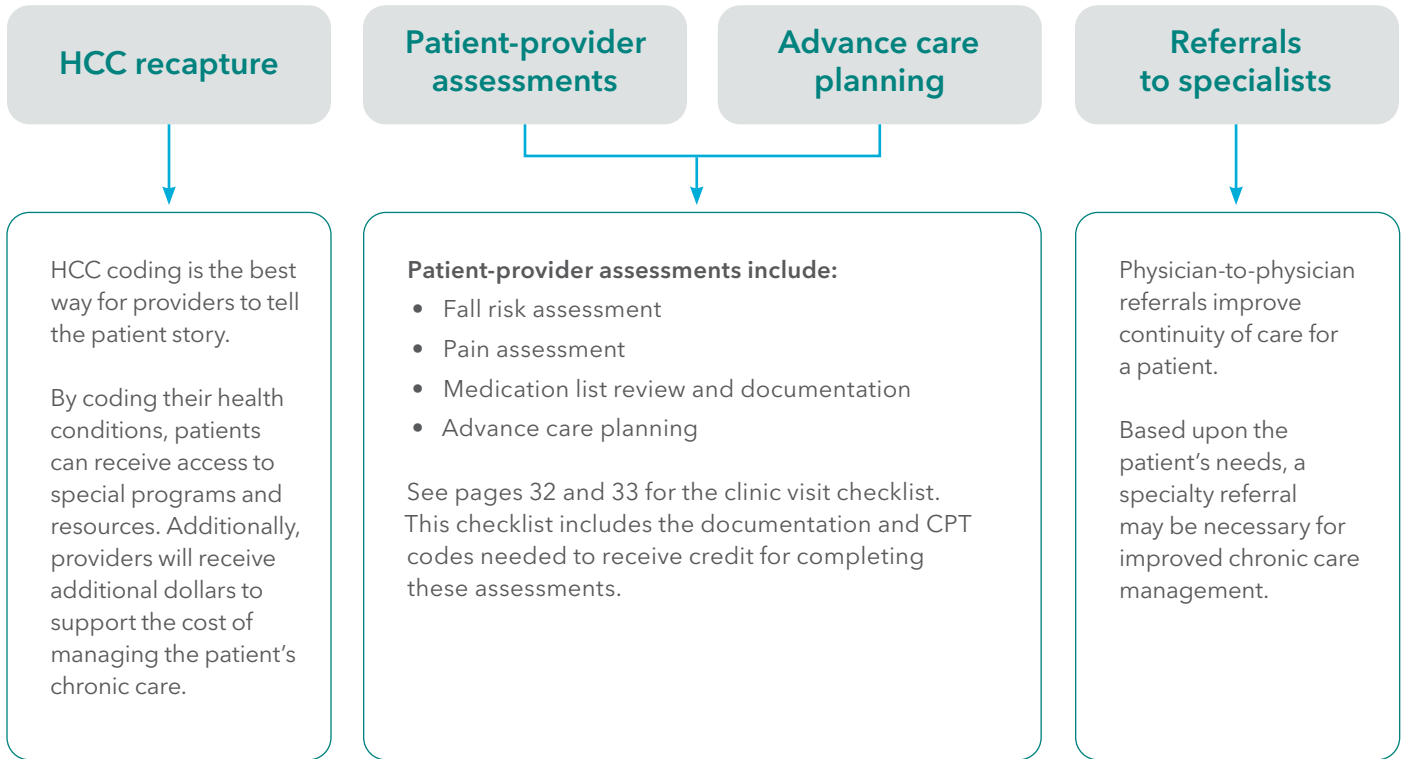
HCC recapture

Patient-provider assessments

Advance care planning

Referrals to specialists

HCC coding is the best way for providers to tell the patient story.

By coding their health conditions, patients can receive access to special programs and resources. Additionally, providers will receive additional dollars to support the cost of managing the patient's chronic care.

Patient-provider assessments include:
- Fall risk assessment
- Pain assessment
- Medication list review and documentation
- Advance care planning

See pages 32 and 33 for the clinic visit checklist. This checklist includes the documentation and CPT codes needed to receive credit for completing these assessments.

Physician-to-physician referrals improve continuity of care for a patient.

Based upon the patient's needs, a specialty referral may be necessary for improved chronic care management.